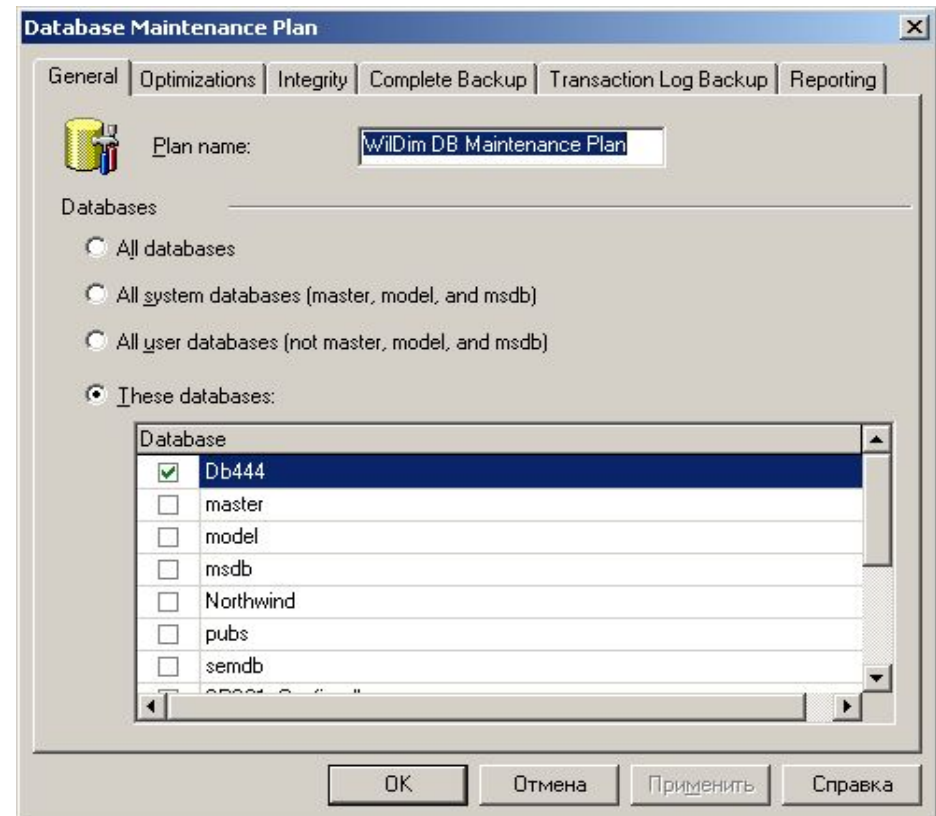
Database Maintenance Plan

General | Optimizations | Integrity | Complete Backup | Transaction Log Backup | Reporting

Plan name: WilDim DB Maintenance Plan

Databases

All databases

All system databases (master, model, and msdb)

All user databases (not master, model, and msdb)

These databases:

| Database |
|---|
| Db444 |
| master |
| model |
| msdb |
| Northwind |
| pubs |
| semdb |
| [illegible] |

OK | Отмена | Применить | Справка